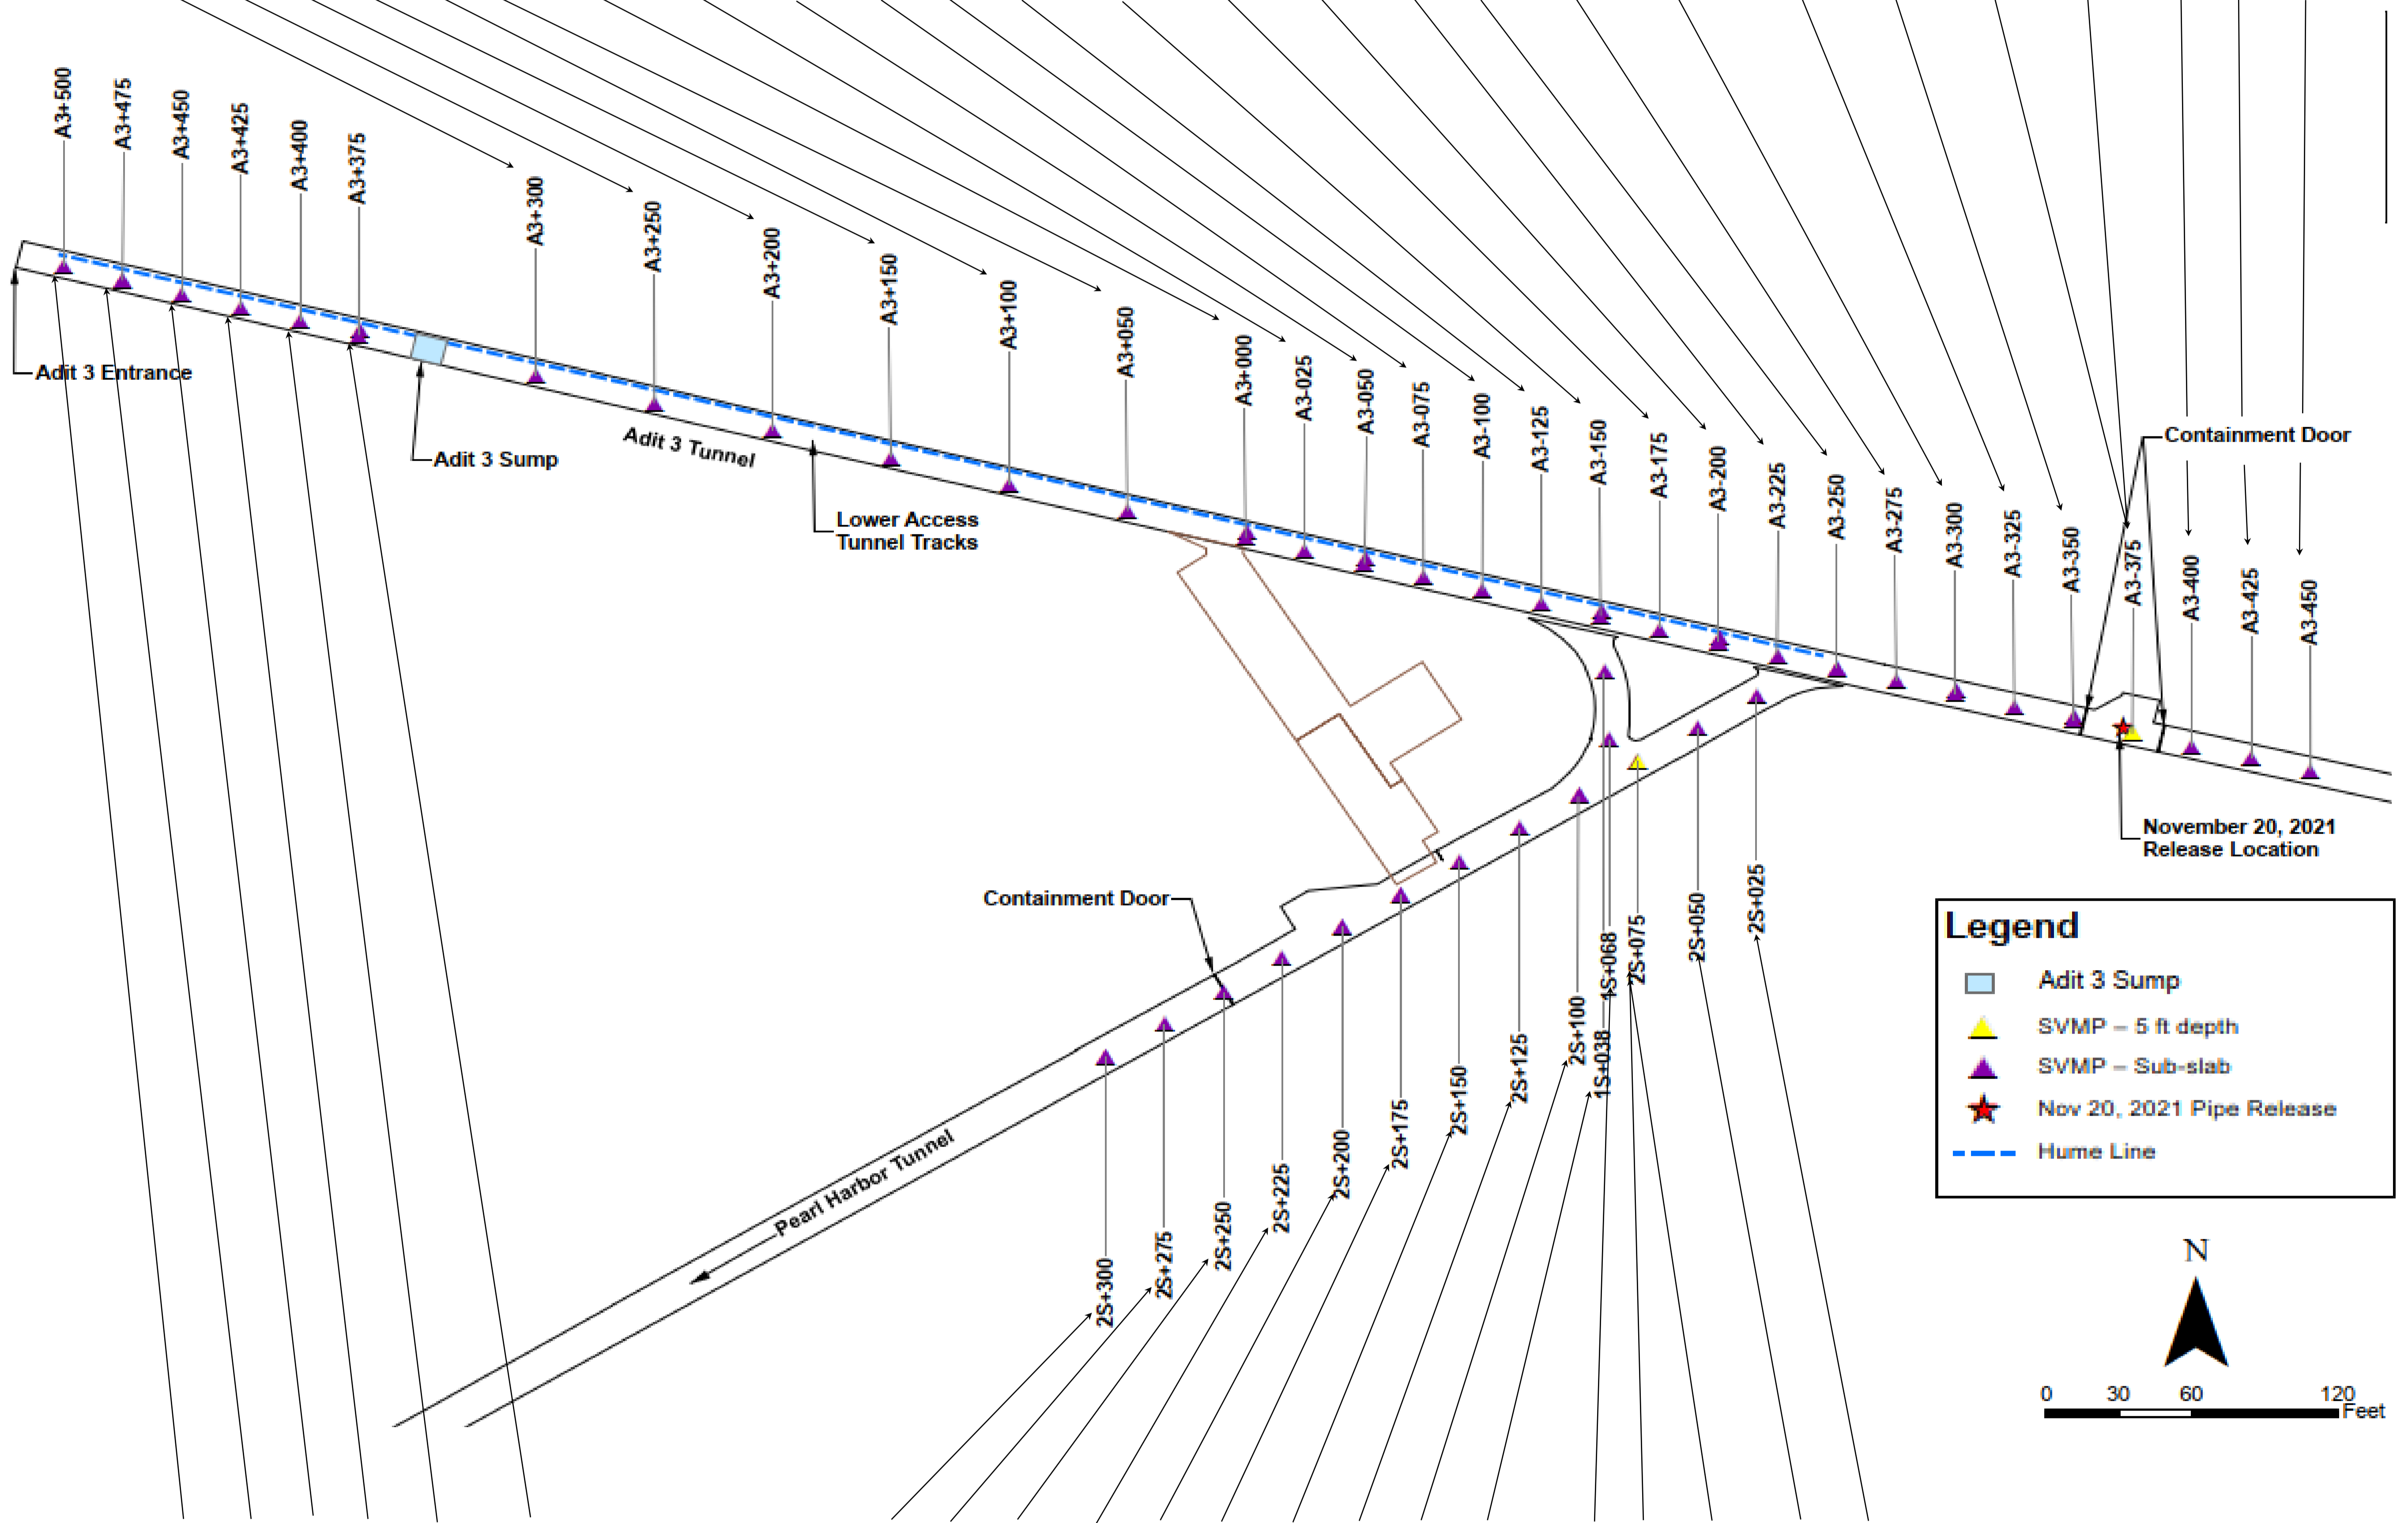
A3+500
A3+475
A3+450
A3+425
A3+400
A3+375
A3+300
A3+250
A3+200
A3+150
A3+100
A3+050
A3+000
A3-025
A3-050
A3-075
A3-100
A3-125
A3-150
A3-175
A3-200
A3-225
A3-250
A3-275
A3-300
A3-325
A3-350
A3-375
A3-400
A3-425
A3-450

Adit 3 Entrance
Adit 3 Sump
Adit 3 Tunnel
Lower Access Tunnel Tracks
Containment Door
November 20, 2021 Release Location
Containment Door
Pearl Harbor Tunnel

2S+300
2S+275
2S+250
2S+225
2S+200
2S+175
2S+150
2S+125
2S+100
1S+038
1S+068
2S+075
2S+050
2S+025

Legend
Adit 3 Sump
SVMP – 5 ft depth
SVMP – Sub-slab
Nov 20, 2021 Pipe Release
Hume Line

N
0 30 60 120 Feet